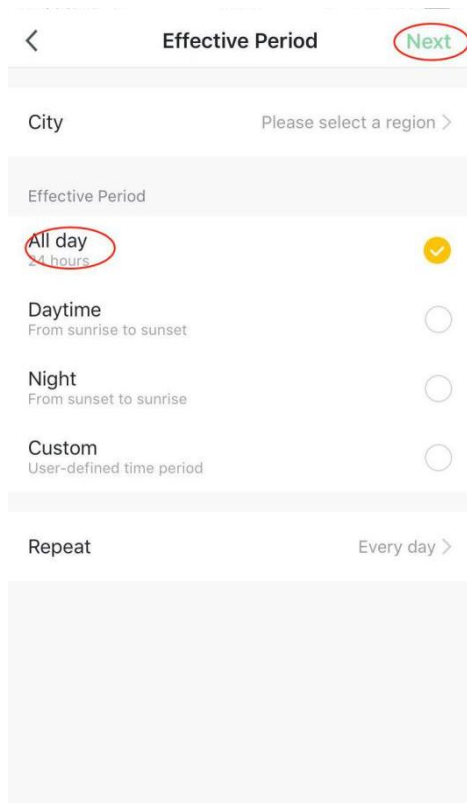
<

Effective Period

Next

City

Please select a region >

Effective Period

All day
24 hours

Daytime
From sunrise to sunset

Night
From sunset to sunrise

Custom
User-defined time period

Repeat

Every day >